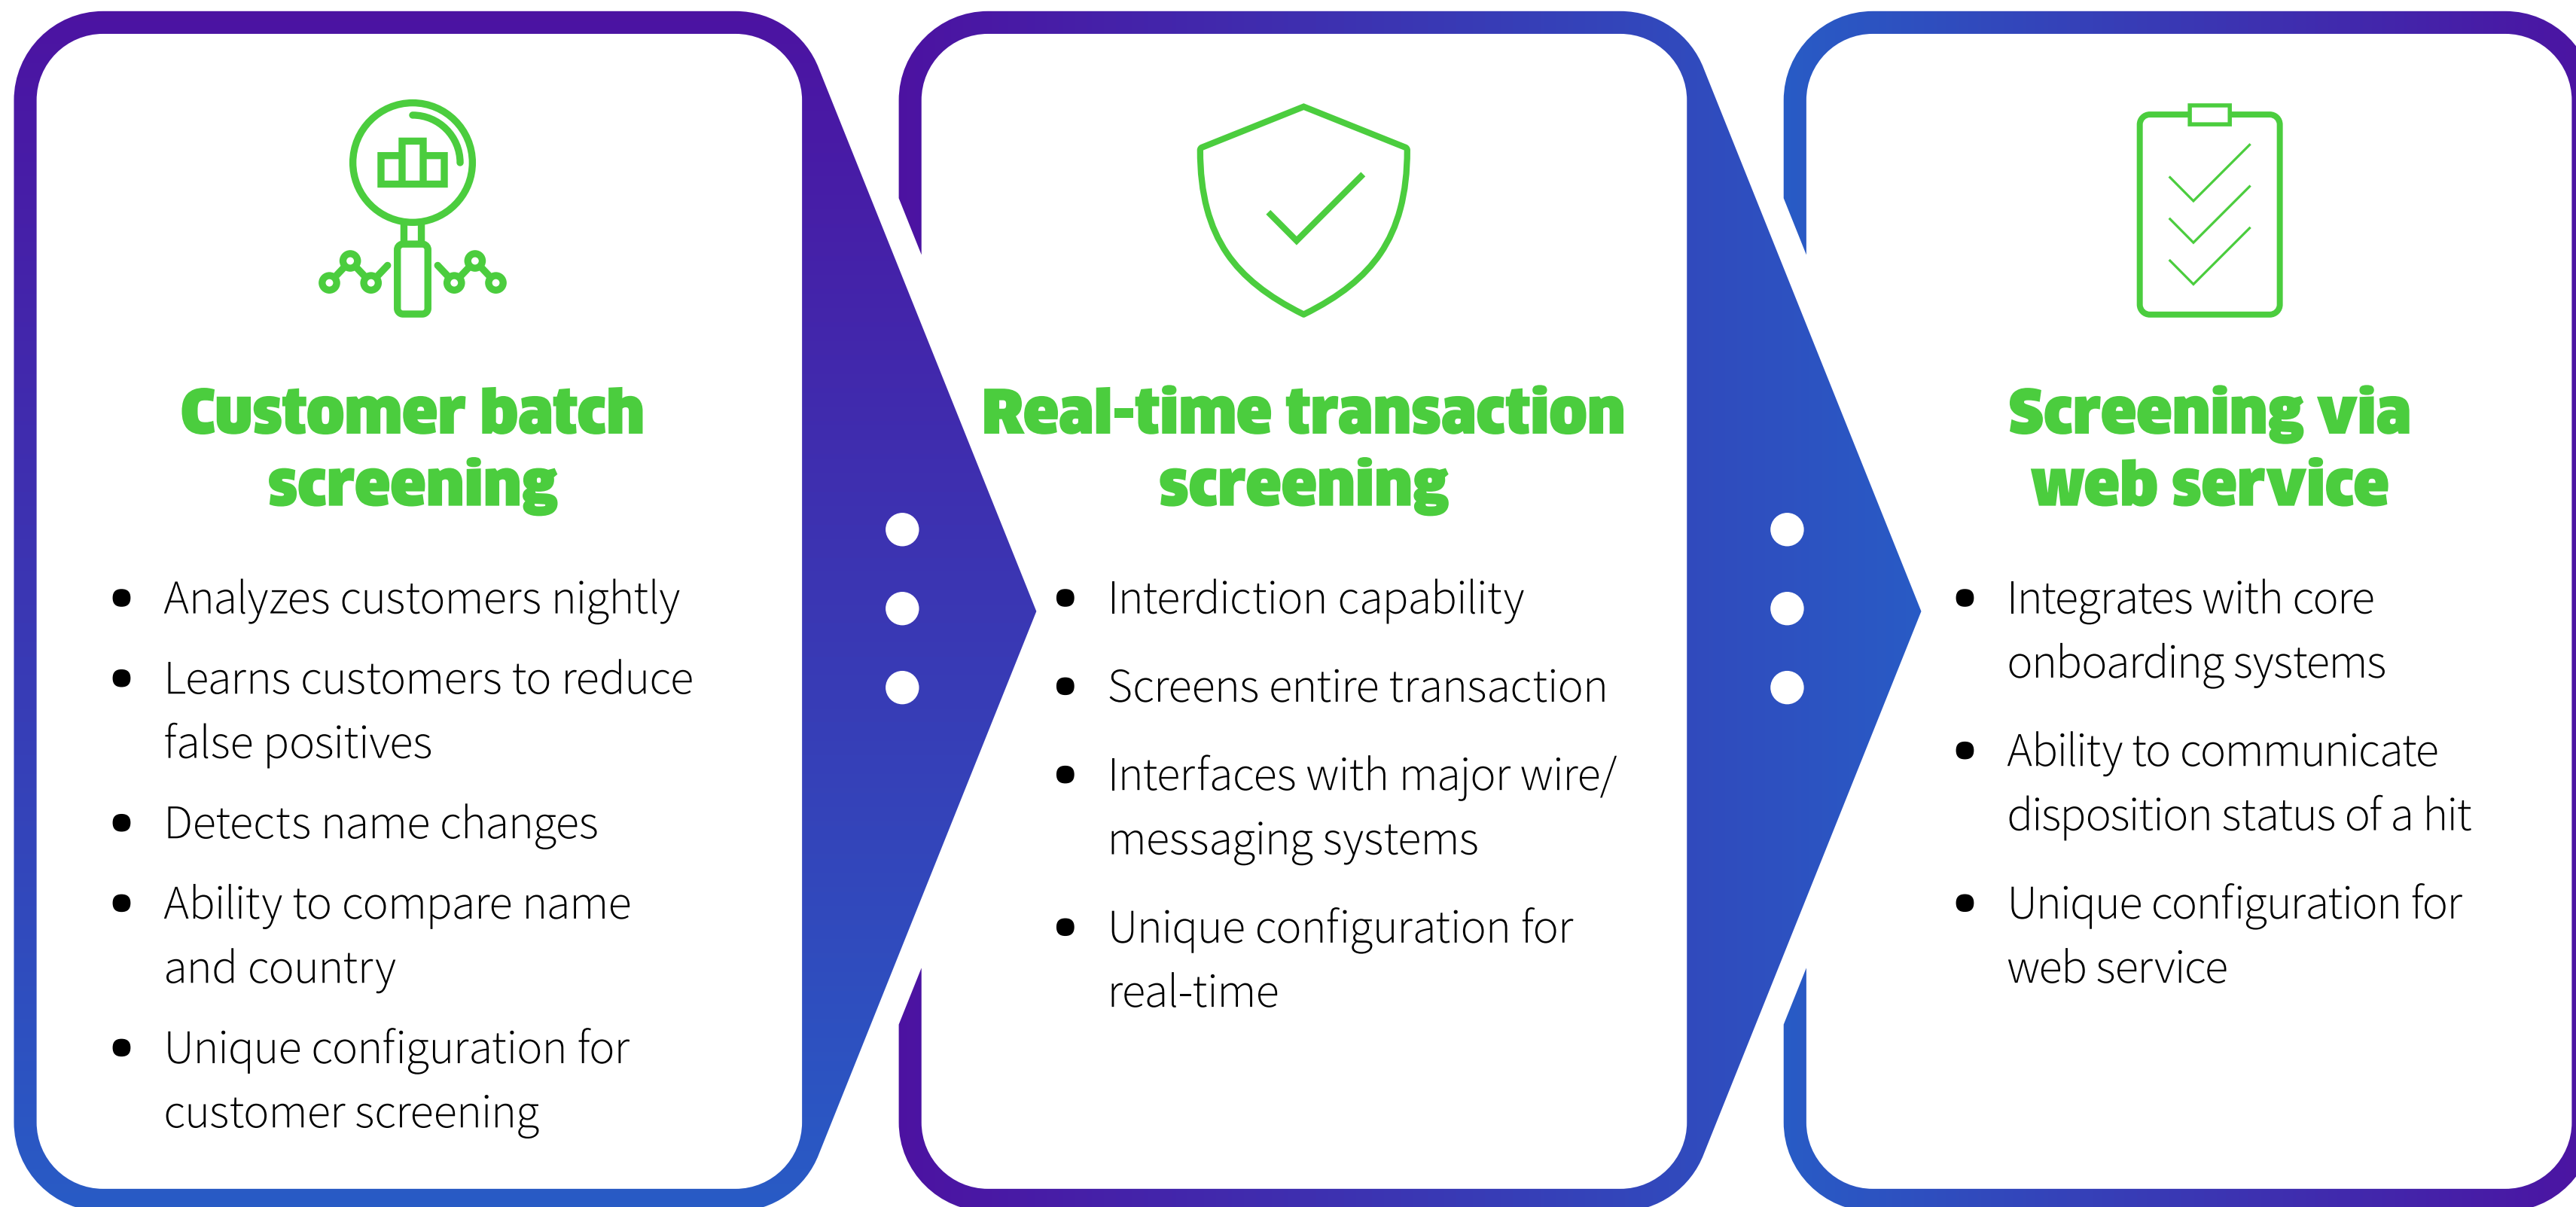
Customer batch screening

- Analyzes customers nightly
- Learns customers to reduce false positives
- Detects name changes
- Ability to compare name and country
- Unique configuration for customer screening

Real-time transaction screening

- Interdiction capability
- Screens entire transaction
- Interfaces with major wire/ messaging systems
- Unique configuration for real-time

Screening via web service

- Integrates with core onboarding systems
- Ability to communicate disposition status of a hit
- Unique configuration for web service